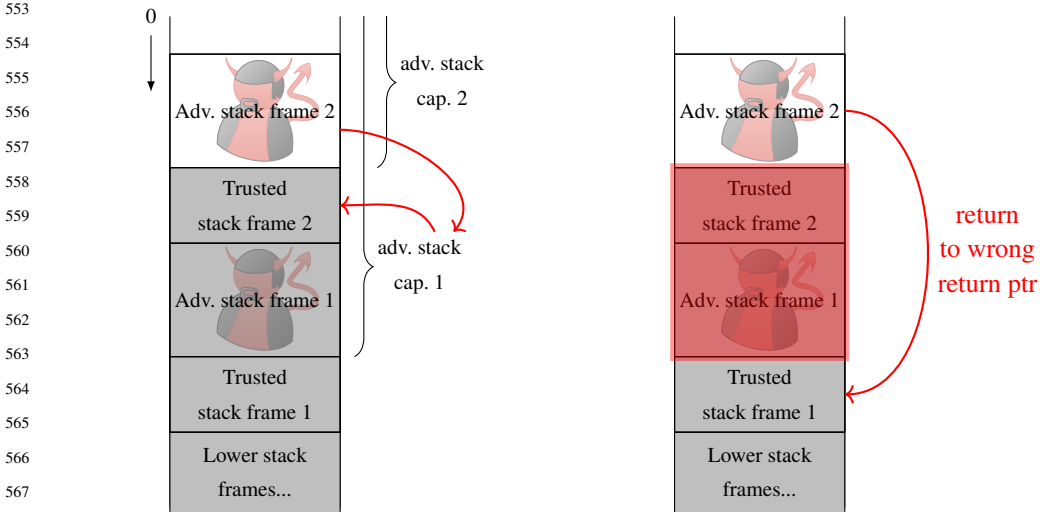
553
554
555
556
557
558
559
560
561
562
563
564
565
566
567

0

Adv. stack frame 2

Trusted stack frame 2

Adv. stack frame 1

Trusted stack frame 1

Lower stack frames...

adv. stack cap. 2

adv. stack cap. 1

Adv. stack frame 2

Trusted stack frame 2

Adv. stack frame 1

Trusted stack frame 1

Lower stack frames...

return to wrong return ptr